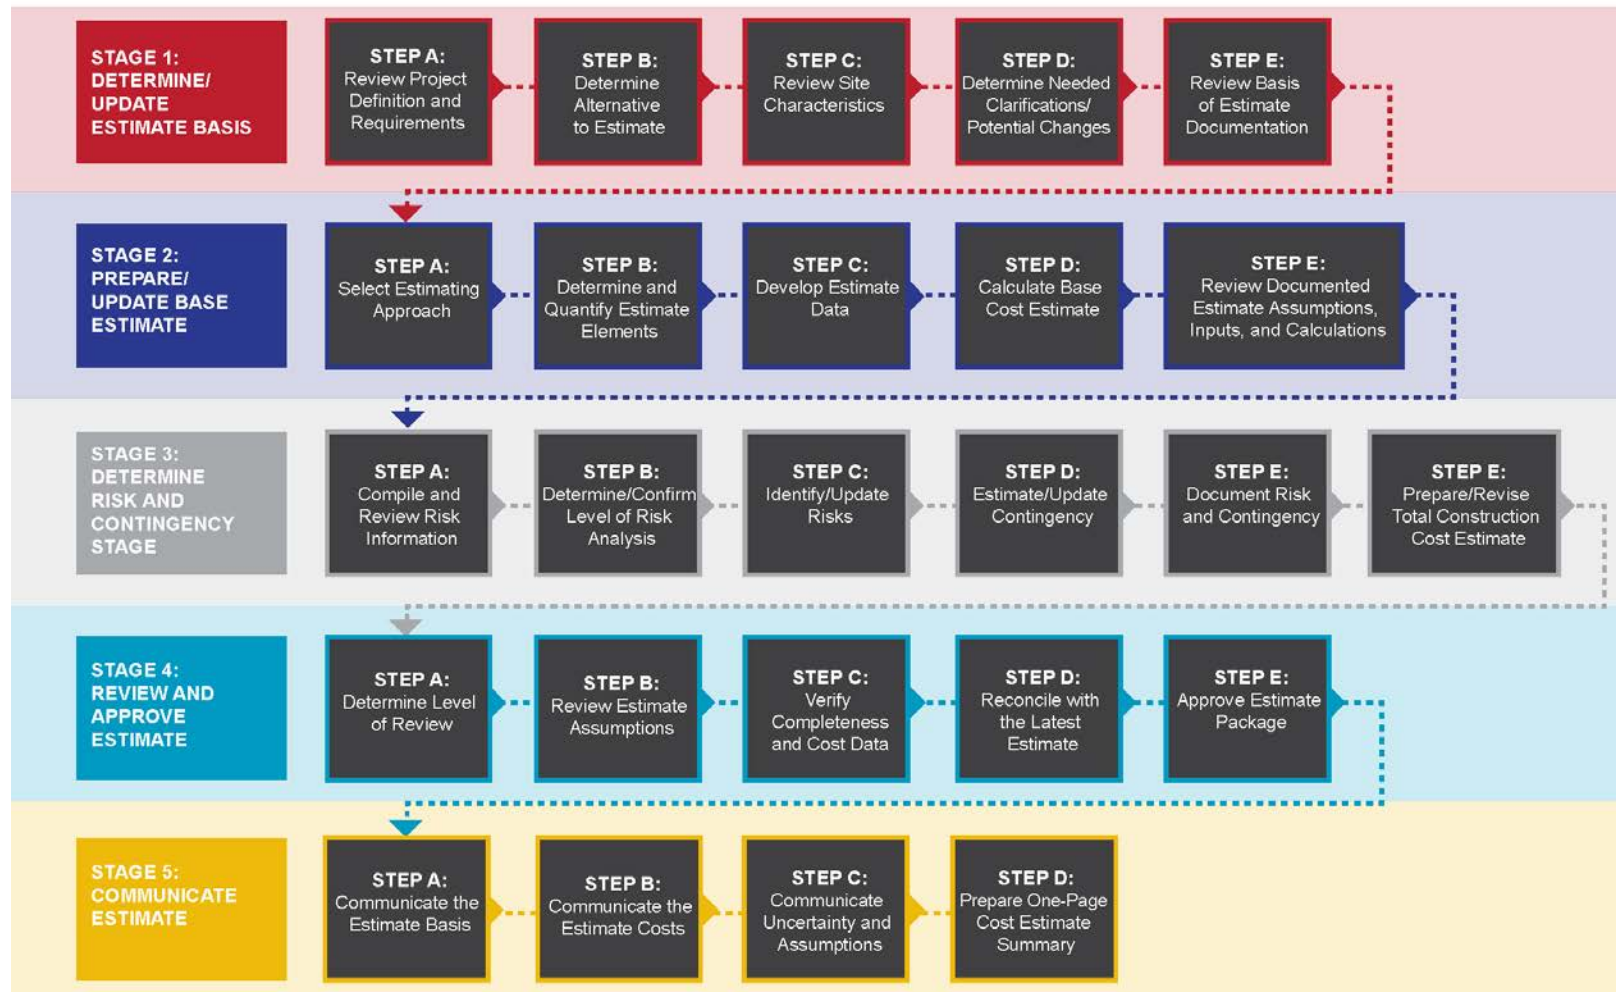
STAGE 1: DETERMINE/ UPDATE ESTIMATE BASIS

STEP A: Review Project Definition and Requirements

STEP B: Determine Alternative to Estimate

STEP C: Review Site Characteristics

STEP D: Determine Needed Clarifications/ Potential Changes

STEP E: Review Basis of Estimate Documentation

STAGE 2: PREPARE/ UPDATE BASE ESTIMATE

STEP A: Select Estimating Approach

STEP B: Determine and Quantify Estimate Elements

STEP C: Develop Estimate Data

STEP D: Calculate Base Cost Estimate

STEP E: Review Documented Estimate Assumptions, Inputs, and Calculations

STAGE 3: DETERMINE RISK AND CONTINGENCY STAGE

STEP A: Compile and Review Risk Information

STEP B: Determine/Confirm Level of Risk Analysis

STEP C: Identify/Update Risks

STEP D: Estimate/Update Contingency

STEP E: Document Risk and Contingency

STEP E: Prepare/Revise Total Construction Cost Estimate

STAGE 4: REVIEW AND APPROVE ESTIMATE

STEP A: Determine Level of Review

STEP B: Review Estimate Assumptions

STEP C: Verify Completeness and Cost Data

STEP D: Reconcile with the Latest Estimate

STEP E: Approve Estimate Package

STAGE 5: COMMUNICATE ESTIMATE

STEP A: Communicate the Estimate Basis

STEP B: Communicate the Estimate Costs

STEP C: Communicate Uncertainty and Assumptions

STEP D: Prepare One-Page Cost Estimate Summary